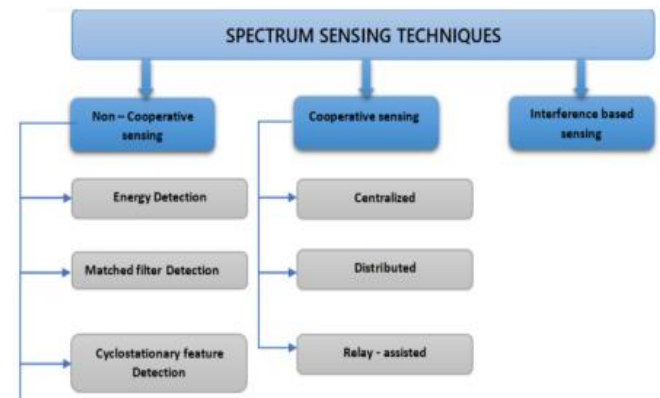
SPECTRUM SENSING TECHNIQUES

Non – Cooperative sensing

Energy Detection

Matched filter Detection

Cyclostationary feature Detection

Cooperative sensing

Centralized

Distributed

Relay - assisted

Interference based sensing